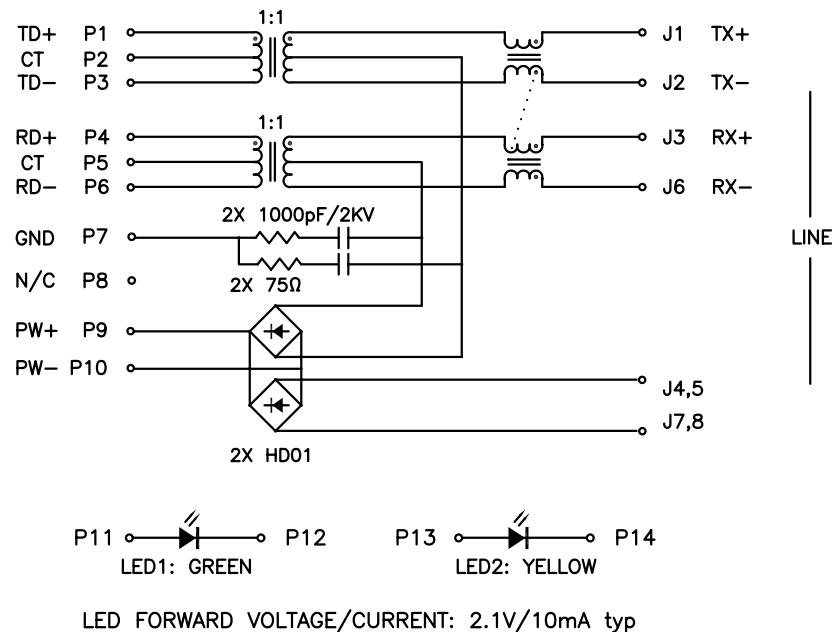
TD+ P1
CT P2
TD− P3
1:1
J1 TX+
J2 TX−
RD+ P4
CT P5
RD− P6
1:1
J3 RX+
J6 RX−
LINE
GND P7
2X 1000pF/2KV
2X 75Ω
N/C P8
PW+ P9
PW− P10
J4,5
J7,8
2X HD01
P11
P12
LED1: GREEN
P13
P14
LED2: YELLOW
LED FORWARD VOLTAGE/CURRENT: 2.1V/10mA typ